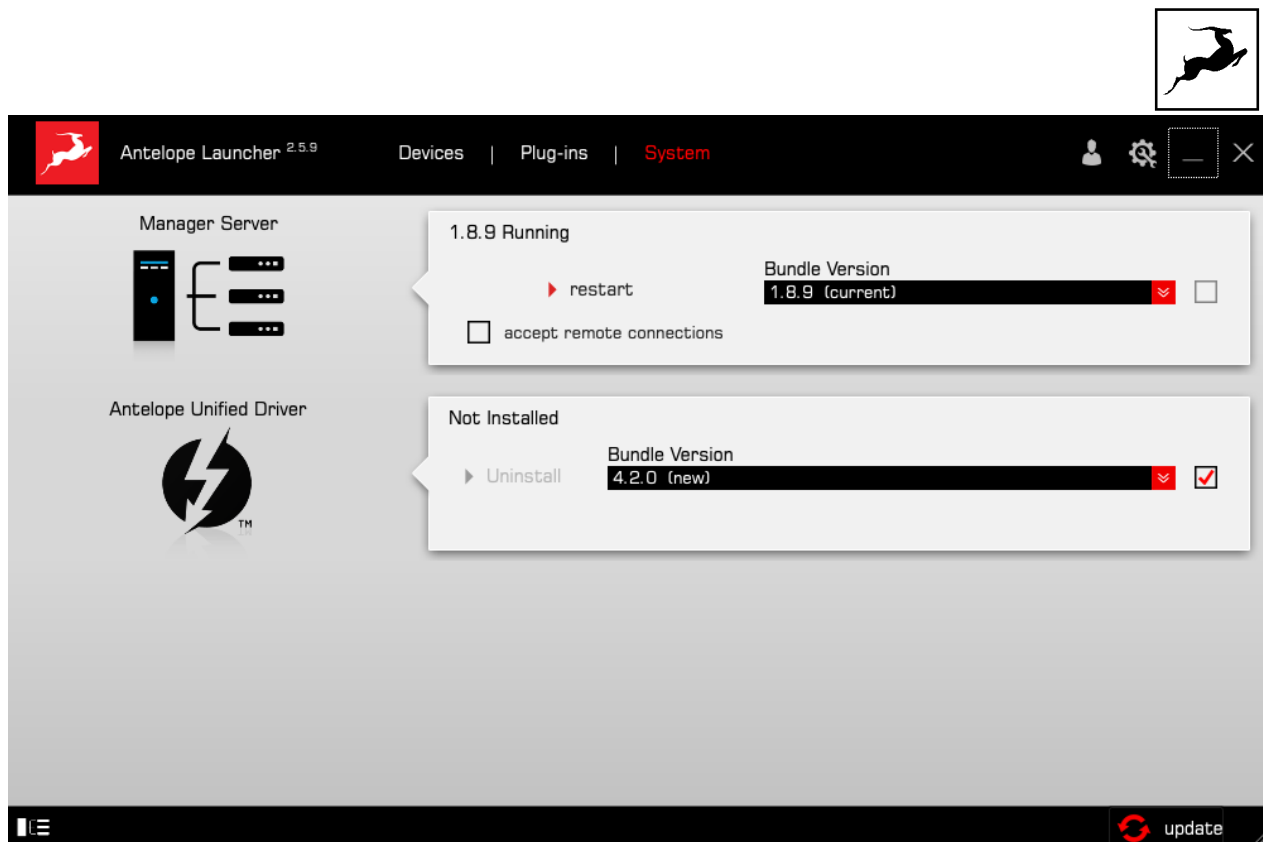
Antelope Launcher $^{2.5.9}$

Devices | Plug-ins | System

Manager Server

1.8.9 Running

restart

Bundle Version

1.8.9 (current)

accept remote connections

Antelope Unified Driver

TM

Not Installed

Uninstall

Bundle Version

4.2.0 (new)

update